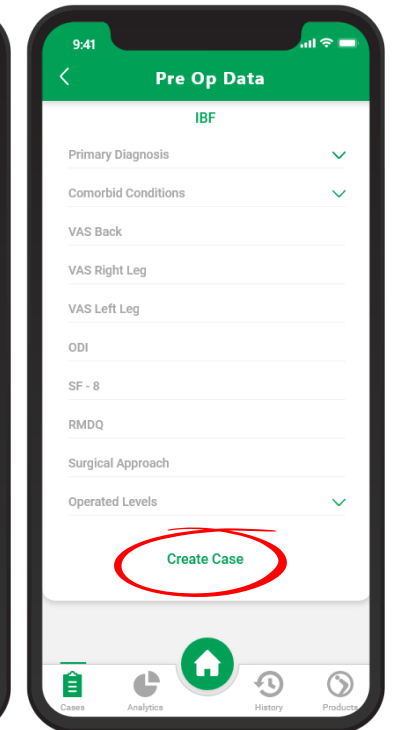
9:41

Pre Op Data

IBF

Primary Diagnosis

Comorbid Conditions

VAS Back

VAS Right Leg

VAS Left Leg

ODI

SF - 8

RMDQ

Surgical Approach

Operated Levels

Create Case

Cases

Analytics

History

Products